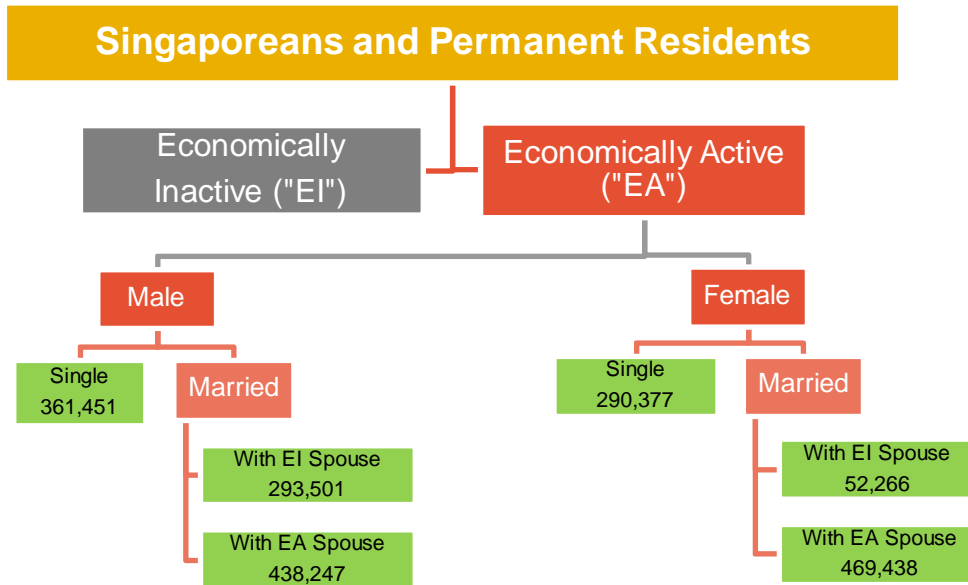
Singaporeans and Permanent Residents

Economically Inactive ("EI")

Economically Active ("EA")

Male

Single
361,451

Married

With EI Spouse
293,501

With EA Spouse
438,247

Female

Single
290,377

Married

With EI Spouse
52,266

With EA Spouse
469,438